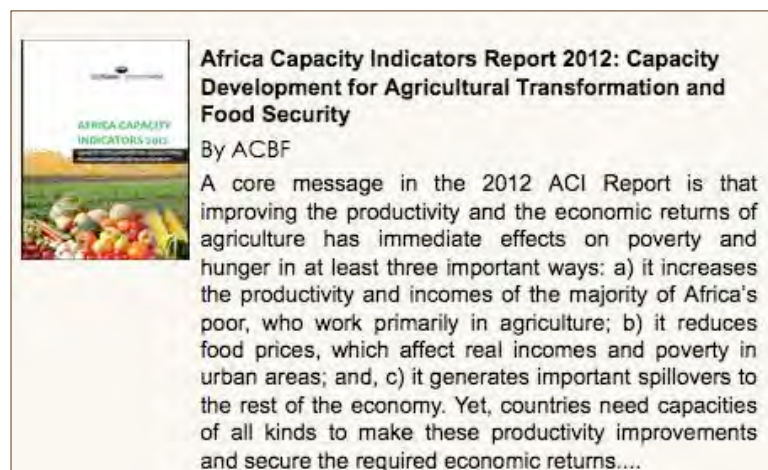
AFRICA CAPACITY INDICATORS 2012

Africa Capacity Indicators Report 2012: Capacity Development for Agricultural Transformation and Food Security

By ACBF

A core message in the 2012 ACI Report is that improving the productivity and the economic returns of agriculture has immediate effects on poverty and hunger in at least three important ways: a) it increases the productivity and incomes of the majority of Africa's poor, who work primarily in agriculture; b) it reduces food prices, which affect real incomes and poverty in urban areas; and, c) it generates important spillovers to the rest of the economy. Yet, countries need capacities of all kinds to make these productivity improvements and secure the required economic returns....